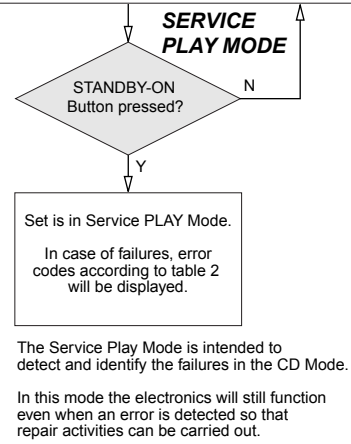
SERVICE PLAY MODE

STANDBY-ON Button pressed?

N

Y

Set is in Service PLAY Mode.

In case of failures, error codes according to table 2 will be displayed.

The Service Play Mode is intended to detect and identify the failures in the CD Mode.

In this mode the electronics will still function even when an error is detected so that repair activities can be carried out.